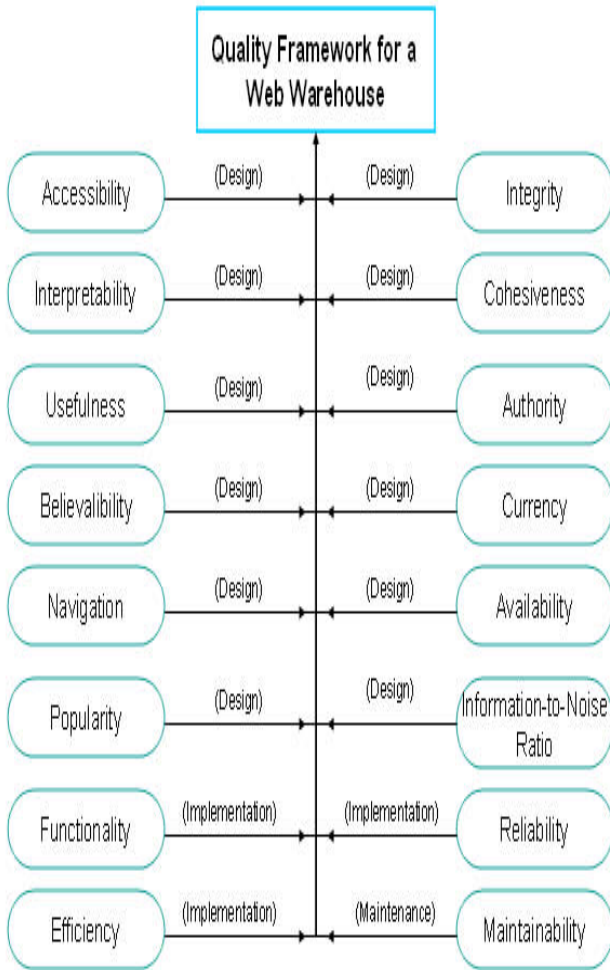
Quality Framework for a Web Warehouse

Accessibility
(Design)
(Design)
Integrity

Interpretability
(Design)
(Design)
Cohesiveness

Usefulness
(Design)
(Design)
Authority

Believalibility
(Design)
(Design)
Currency

Navigation
(Design)
(Design)
Availability

Popularity
(Design)
(Design)
Information-to-Noise Ratio

Functionality
(Implementation)
(Implementation)
Reliability

Efficiency
(Implementation)
(Maintenance)
Maintainability